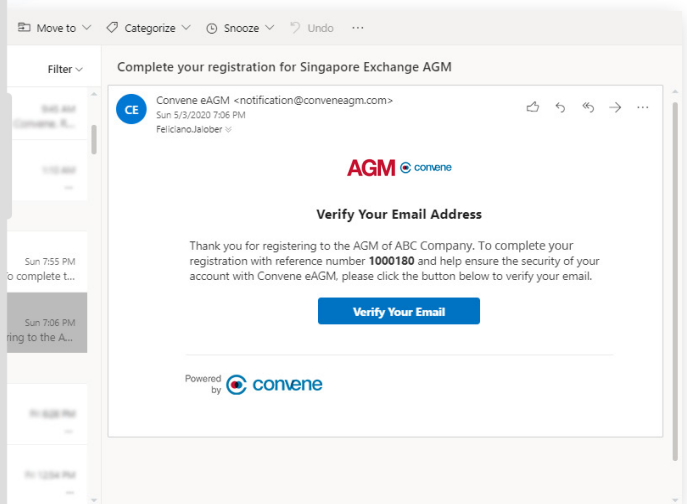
Move to ∨ Categorize ∨ Snooze ∨ Undo ···

Filter ∨

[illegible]
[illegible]

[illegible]
...

Sun 7:55 PM
o complete t...

Sun 7:06 PM
ring to the A...

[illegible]
...

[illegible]
...

Complete your registration for Singapore Exchange AGM

CE

Convene eAGM <notification@conveneagm.com>
Sun 5/3/2020 7:06 PM
Feliciano.Jalober

AGM convene

Verify Your Email Address

Thank you for registering to the AGM of ABC Company. To complete your registration with reference number **1000180** and help ensure the security of your account with Convene eAGM, please click the button below to verify your email.

Verify Your Email

Powered by convene